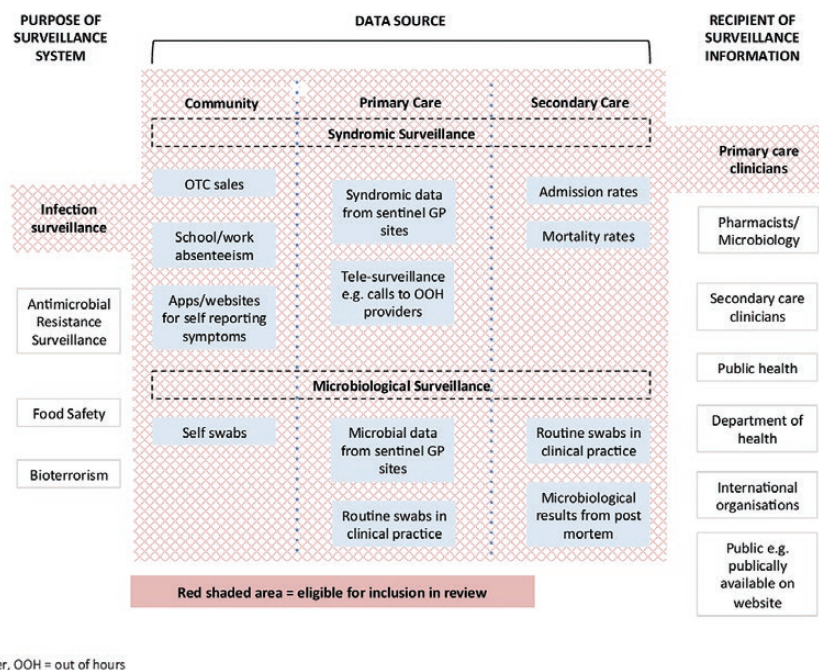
PURPOSE OF SURVEILLANCE SYSTEM

DATA SOURCE

RECIPIENT OF SURVEILLANCE INFORMATION

Community

Primary Care

Secondary Care

Syndromic Surveillance

Primary care clinicians

OTC sales

Syndromic data from sentinel GP sites

Admission rates

Infection surveillance

School/work absenteeism

Mortality rates

Pharmacists/ Microbiology

Tele-surveillance e.g. calls to OOH providers

Antimicrobial Resistance Surveillance

Apps/websites for self reporting symptoms

Secondary care clinicians

Public health

Microbiological Surveillance

Food Safety

Self swabs

Microbial data from sentinel GP sites

Routine swabs in clinical practice

Department of health

Bioterrorism

International organisations

Routine swabs in clinical practice

Microbiological results from post mortem

Public e.g. publically available on website

Red shaded area = eligible for inclusion in review

er, OOH = out of hours